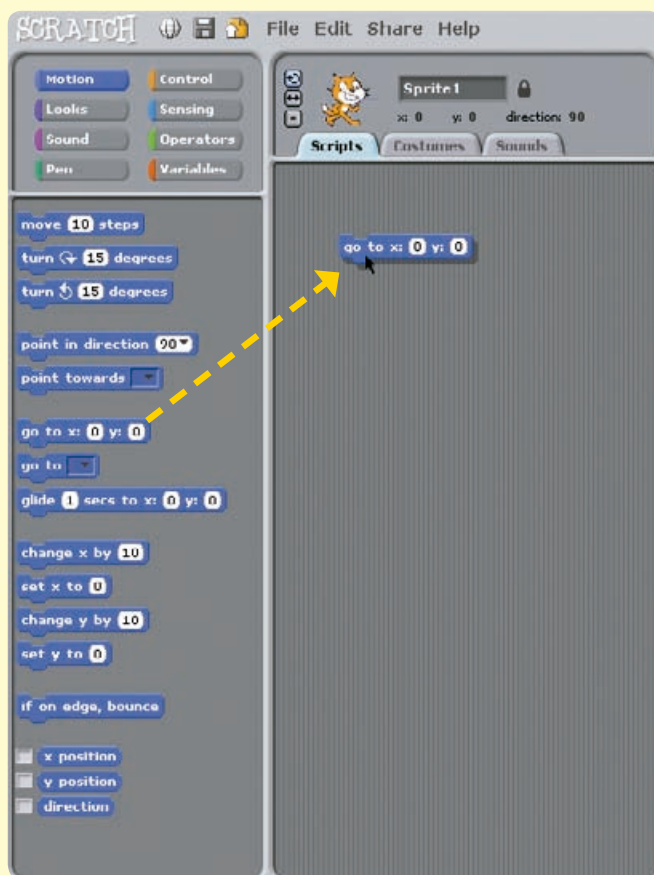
SCRATCH File Edit Share Help

Motion
Control
Looks
Sensing
Sound
Operators
Pen
Variables

Sprite1
x: 0 y: 0 direction: 90

Scripts
Costumes
Sounds

go to x: 0 y: 0

move 10 steps
turn 15 degrees
turn 15 degrees

point in direction 90
point towards

go to x: 0 y: 0
go to
glide 1 secs to x: 0 y: 0

change x by 10
set x to 0
change y by 10
set y to 0

if on edge, bounce

x position
y position
direction